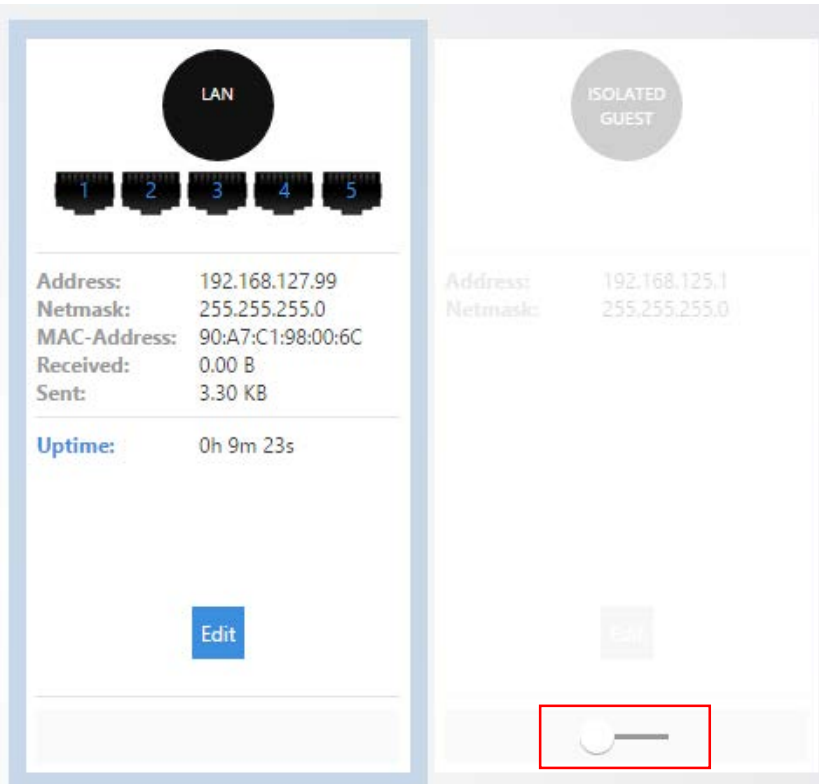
LAN

1 2 3 4 5

Address: 192.168.127.99
Netmask: 255.255.255.0
MAC-Address: 90:A7:C1:98:00:6C
Received: 0.00 B
Sent: 3.30 KB

Uptime: 0h 9m 23s

Edit

ISOLATED GUEST

Address: 192.168.125.1
Netmask: 255.255.255.0

Edit